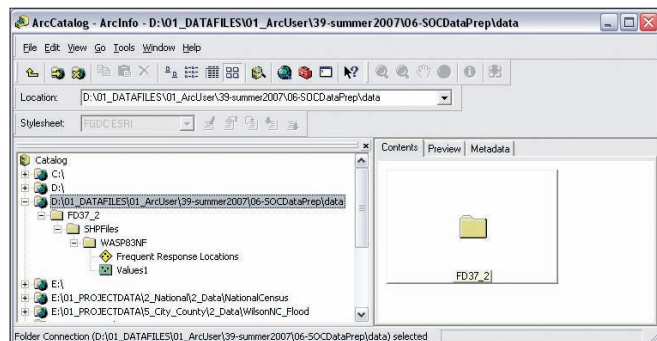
ArcCatalog - ArcInfo - D:\01_DATAFILES\01_ArcUser\39-summer2007\06-SOCDataPrep\data

File Edit View Go Tools Window Help

Location: D:\01_DATAFILES\01_ArcUser\39-summer2007\06-SOCDataPrep\data

Stylesheet: FGDC ESRI

Catalog
C:\
D:\
D:\01_DATAFILES\01_ArcUser\39-summer2007\06-SOCDataPrep\data
FD37_2
SHPFiles
WASP83NF
Frequent Response Locations
Values1
E:\
E:\01_PROJECTDATA\2_National\2_Data\NationalCensus
E:\01_PROJECTDATA\5_City_County\2_Data\WilsonNC_Flood

Contents Preview Metadata

FD37_2

Folder Connection (D:\01_DATAFILES\01_ArcUser\39-summer2007\06-SOCDataPrep\data) selected